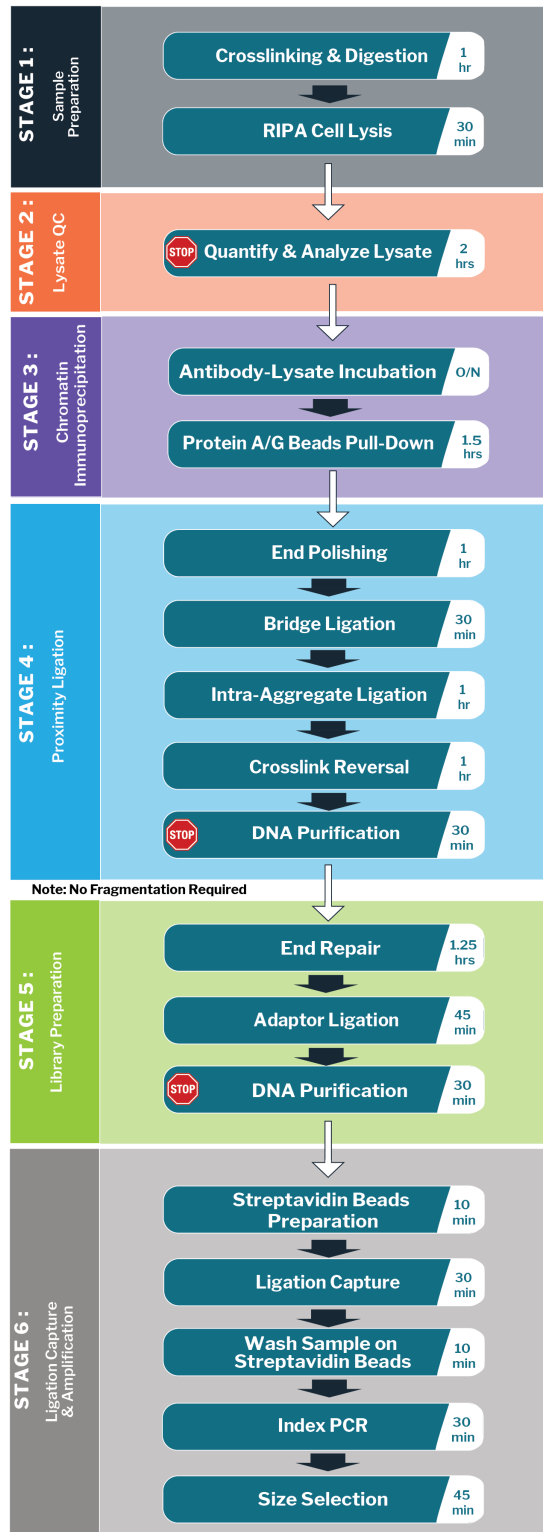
STAGE 1:
Sample Preparation

Crosslinking & Digestion 1 hr

RIPA Cell Lysis 30 min

STAGE 2:
Lysate QC

STOP Quantify & Analyze Lysate 2 hrs

STAGE 3:
Chromatin Immunoprecipitation

Antibody-Lysate Incubation O/N

Protein A/G Beads Pull-Down 1.5 hrs

STAGE 4:
Proximity Ligation

End Polishing 1 hr

Bridge Ligation 30 min

Intra-Aggregate Ligation 1 hr

Crosslink Reversal 1 hr

STOP DNA Purification 30 min

Note: No Fragmentation Required

STAGE 5:
Library Preparation

End Repair 1.25 hrs

Adaptor Ligation 45 min

STOP DNA Purification 30 min

STAGE 6:
Ligation Capture & Amplification

Streptavidin Beads Preparation 10 min

Ligation Capture 30 min

Wash Sample on Streptavidin Beads 10 min

Index PCR 30 min

Size Selection 45 min